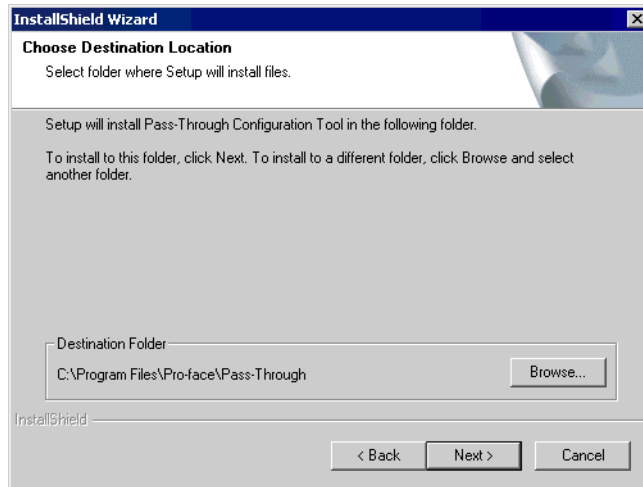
InstallShield Wizard

Choose Destination Location

Select folder where Setup will install files.

Setup will install Pass-Through Configuration Tool in the following folder.

To install to this folder, click Next. To install to a different folder, click Browse and select another folder.

Destination Folder

C:\Program Files\Pro-face\Pass-Through

Browse...

InstallShield

< Back

Next >

Cancel